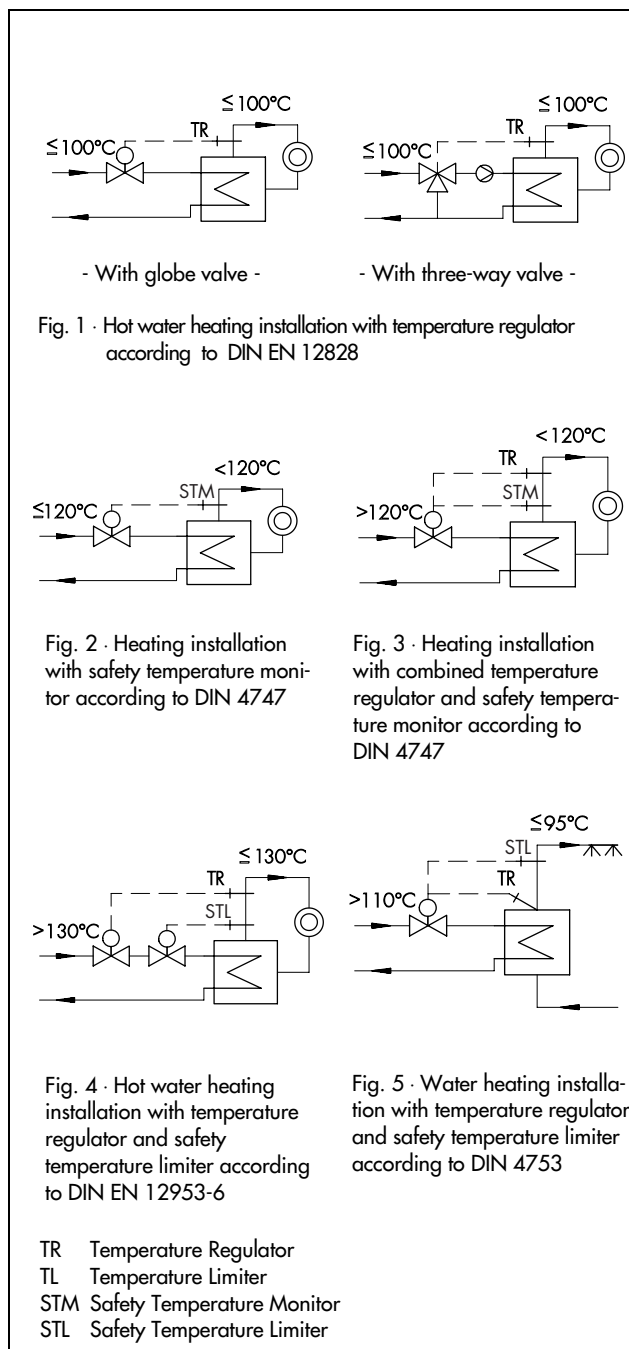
≤100°C

TR

≤100°C

≤100°C

TR

≤100°C

- With globe valve -

- With three-way valve -

Fig. 1 · Hot water heating installation with temperature regulator according to DIN EN 12828

<120°C

STM

≤120°C

Fig. 2 · Heating installation with safety temperature monitor according to DIN 4747

<120°C

TR

STM

>120°C

Fig. 3 · Heating installation with combined temperature regulator and safety temperature monitor according to DIN 4747

≤130°C

TR

STL

>130°C

Fig. 4 · Hot water heating installation with temperature regulator and safety temperature limiter according to DIN EN 12953-6

≤95°C

STL

TR

>110°C

Fig. 5 · Water heating installation with temperature regulator and safety temperature limiter according to DIN 4753

TR Temperature Regulator
TL Temperature Limiter
STM Safety Temperature Monitor
STL Safety Temperature Limiter